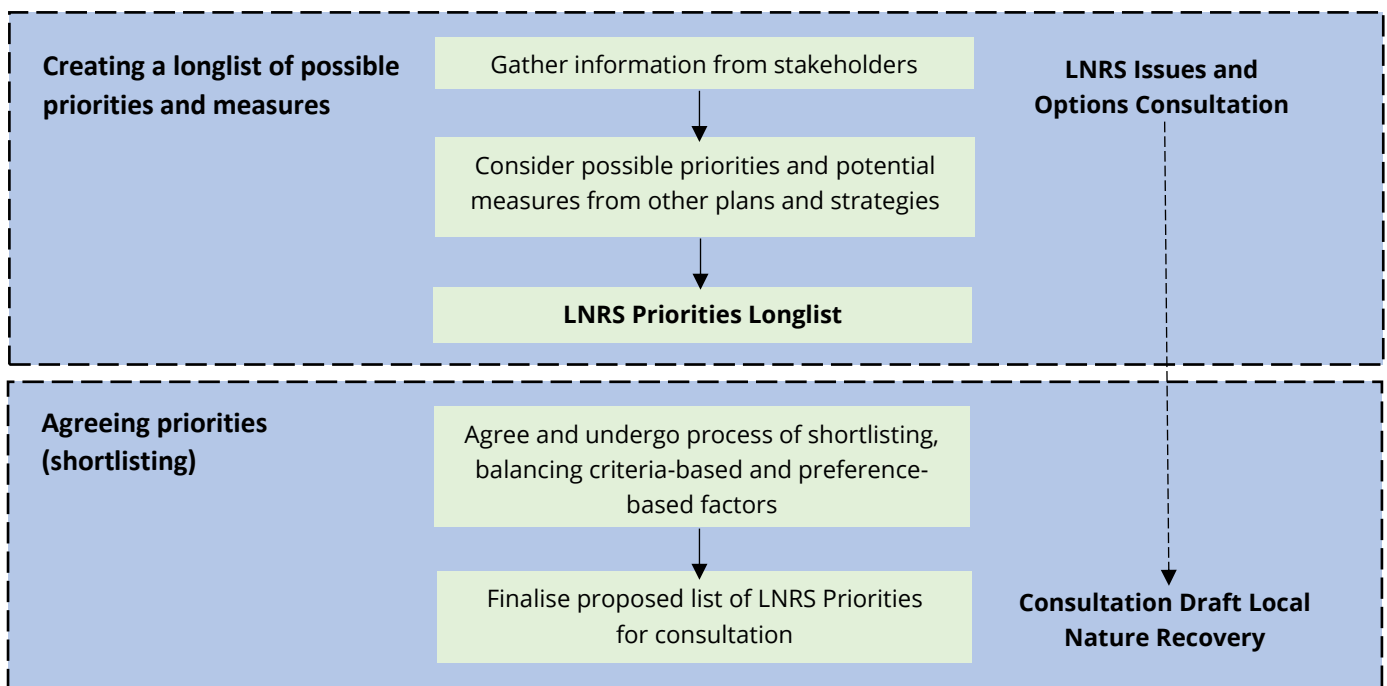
Creating a longlist of possible priorities and measures

Gather information from stakeholders

Consider possible priorities and potential measures from other plans and strategies

LNRS Priorities Longlist

LNRS Issues and Options Consultation

Agreeing priorities (shortlisting)

Agree and undergo process of shortlisting, balancing criteria-based and preference-based factors

Finalise proposed list of LNRS Priorities for consultation

Consultation Draft Local Nature Recovery